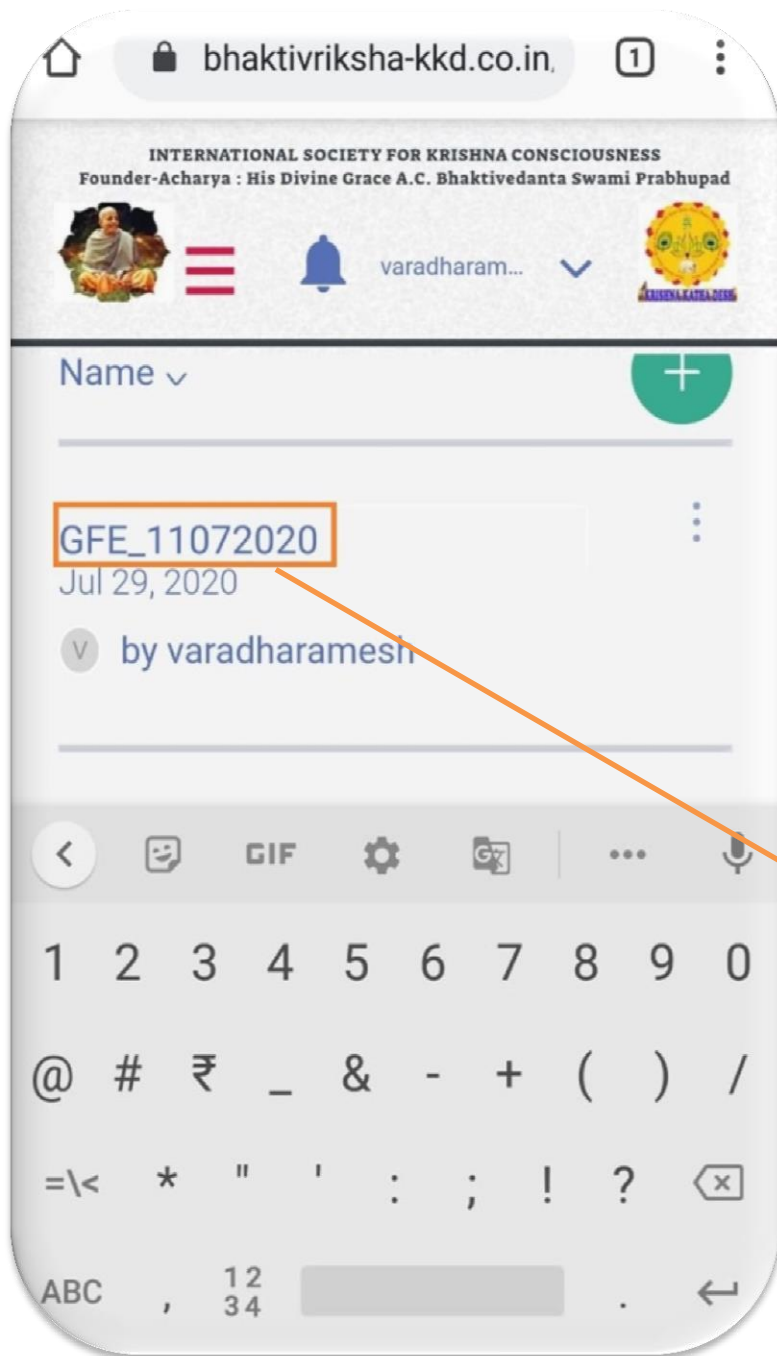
bhaktivriksha-kkd.co.in,

1

INTERNATIONAL SOCIETY FOR KRISHNA CONSCIOUSNESS
Founder-Acharya : His Divine Grace A.C. Bhaktivedanta Swami Prabhupad

varadharam...

KRISHNA KATHA DESH

Name

+

GFE_11072020
Jul 29, 2020

V by varadharamesh

GIF

•••

1 2 3 4 5 6 7 8 9 0

@ # ₹ _ & - + ( ) /

=\< * " ' : ; ! ?

ABC , 12 34 .